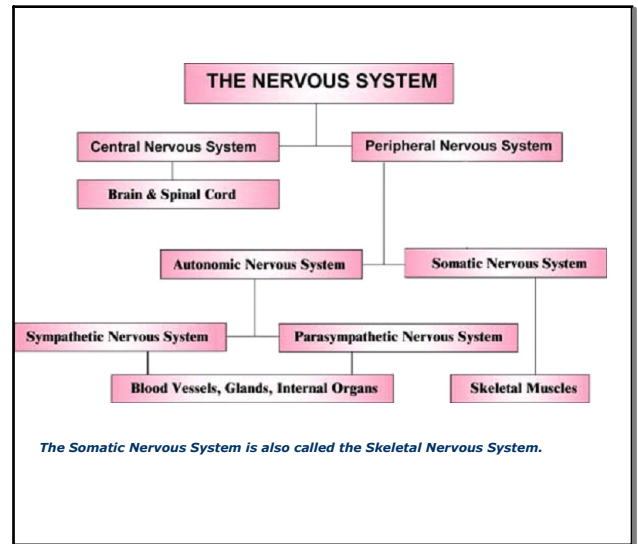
THE NERVOUS SYSTEM

Central Nervous System

Peripheral Nervous System

Brain & Spinal Cord

Autonomic Nervous System

Somatic Nervous System

Sympathetic Nervous System

Parasympathetic Nervous System

Blood Vessels, Glands, Internal Organs

Skeletal Muscles

The Somatic Nervous System is also called the Skeletal Nervous System.